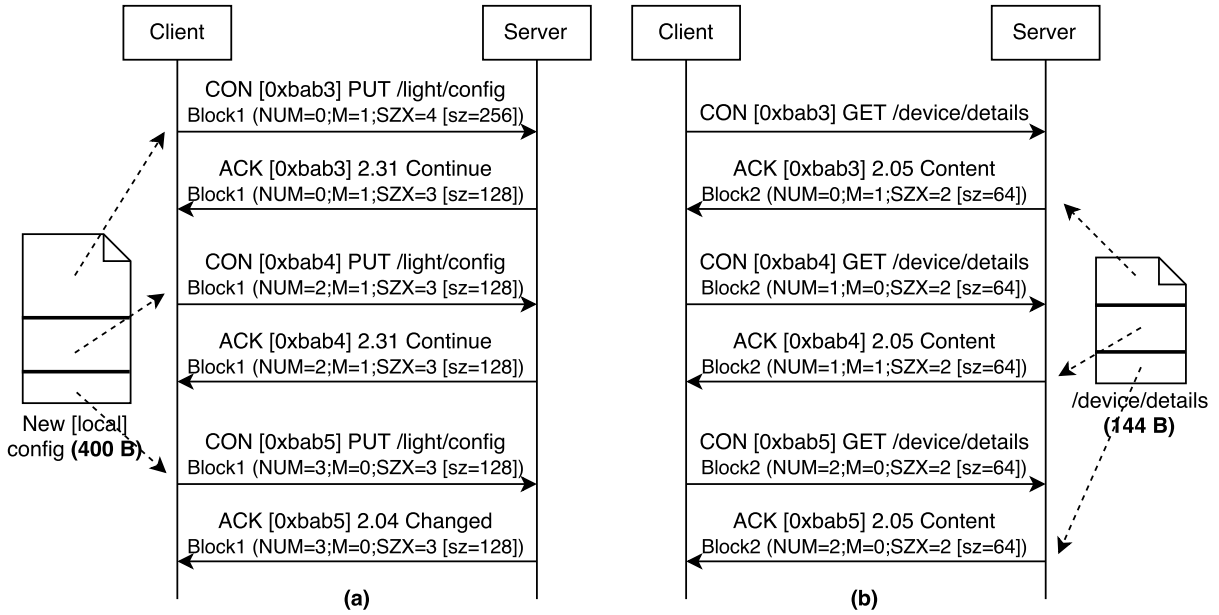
Client

Server

CON [0xbab3] PUT /light/config
Block1 (NUM=0;M=1;SZX=4 [sz=256])

ACK [0xbab3] 2.31 Continue
Block1 (NUM=0;M=1;SZX=3 [sz=128])

CON [0xbab4] PUT /light/config
Block1 (NUM=2;M=1;SZX=3 [sz=128])

ACK [0xbab4] 2.31 Continue
Block1 (NUM=2;M=1;SZX=3 [sz=128])

CON [0xbab5] PUT /light/config
Block1 (NUM=3;M=0;SZX=3 [sz=128])

ACK [0xbab5] 2.04 Changed
Block1 (NUM=3;M=0;SZX=3 [sz=128])

New [local] config **(400 B)**

(a)

Client

Server

CON [0xbab3] GET /device/details

ACK [0xbab3] 2.05 Content
Block2 (NUM=0;M=1;SZX=2 [sz=64])

CON [0xbab4] GET /device/details
Block2 (NUM=1;M=0;SZX=2 [sz=64])

ACK [0xbab4] 2.05 Content
Block2 (NUM=1;M=1;SZX=2 [sz=64])

CON [0xbab5] GET /device/details
Block2 (NUM=2;M=0;SZX=2 [sz=64])

ACK [0xbab5] 2.05 Content
Block2 (NUM=2;M=0;SZX=2 [sz=64])

/device/details
**(144 B)**

(b)